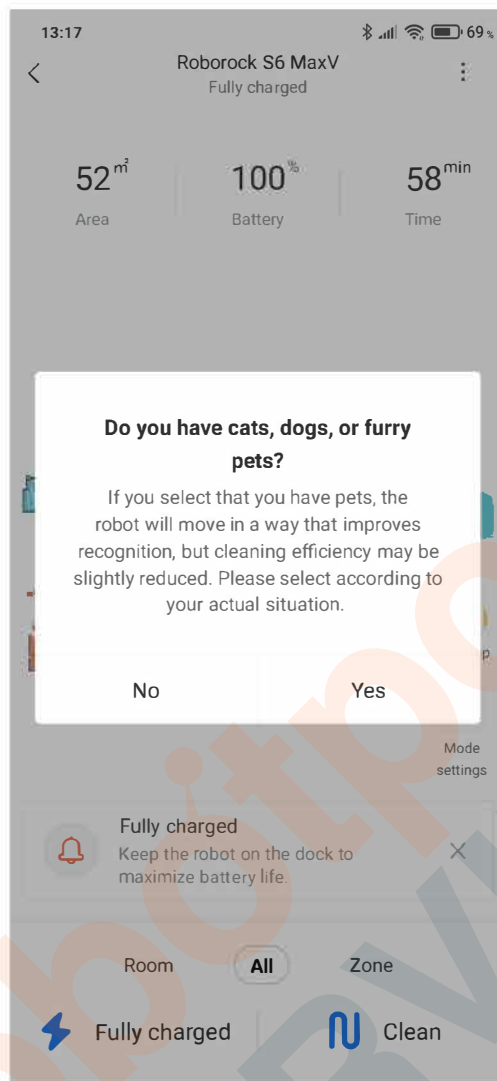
13:17

69

Roborock S6 MaxV
Fully charged

52 m²
Area

100 %
Battery

58 min
Time

Do you have cats, dogs, or furry pets?

If you select that you have pets, the robot will move in a way that improves recognition, but cleaning efficiency may be slightly reduced. Please select according to your actual situation.

No

Yes

Mode settings

Fully charged
Keep the robot on the dock to maximize battery life.

Room

All

Zone

Fully charged

Clean